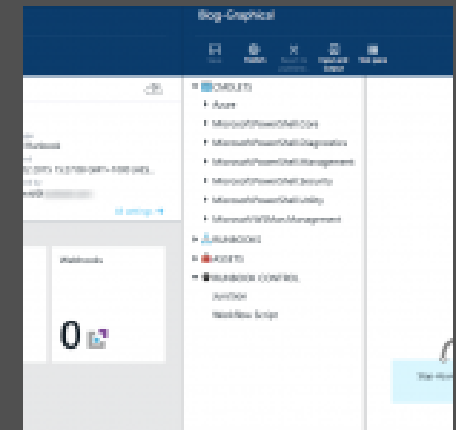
Blog-Graphical

Save

Publish

Revert to published

Test pane

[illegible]

MODULES

Azure

Microsoft.PowerShell.Core

Microsoft.PowerShell.Diagnostics

Microsoft.PowerShell.Management

Microsoft.PowerShell.Security

Microsoft.PowerShell.Utility

Microsoft.WSMan.Management

RUNBOOKS

ASSETS

RUNBOOK CONTROL

Junction

Workflow Script

Webhooks

0

All settings

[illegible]